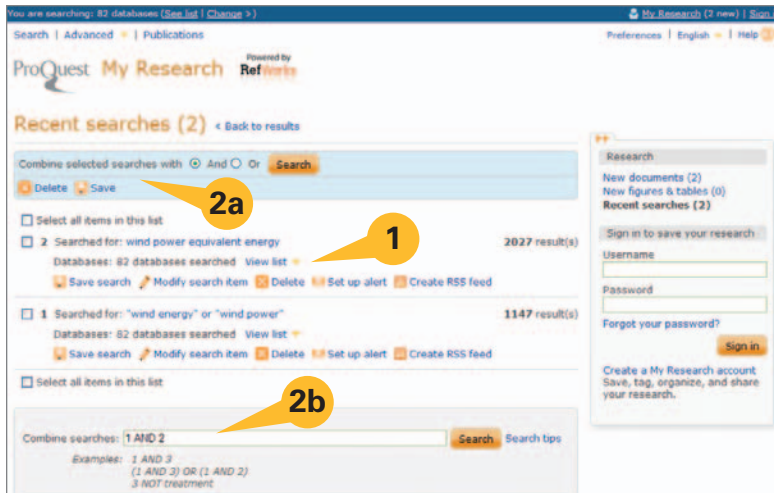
You are searching: 82 databases (See list | Change >)

My Research (2 new) | Sign

Search | Advanced | Publications

Preferences | English | Help

ProQuest My Research

Powered by RefWorks

Recent searches (2) < Back to results

Combine selected searches with And Or Search

Delete Save

2a

Select all items in this list

2 Searched for: wind power equivalent energy

Databases: 82 databases searched View list

Save search Modify search item Delete Set up alert Create RSS feed

2027 result(s)

1

1 Searched for: "wind energy" or "wind power"

Databases: 82 databases searched View list

Save search Modify search item Delete Set up alert Create RSS feed

1147 result(s)

Select all items in this list

2b

Combine searches: 1 AND 2 Search Search tips

Examples: 1 AND 3
(1 AND 3) OR (1 AND 2)
3 NOT treatment

Research

New documents (2)
New figures & tables (0)
Recent searches (2)

Sign in to save your research

Username

Password

Forgot your password?

Sign in

Create a My Research account
Save, tag, organize, and share your research.